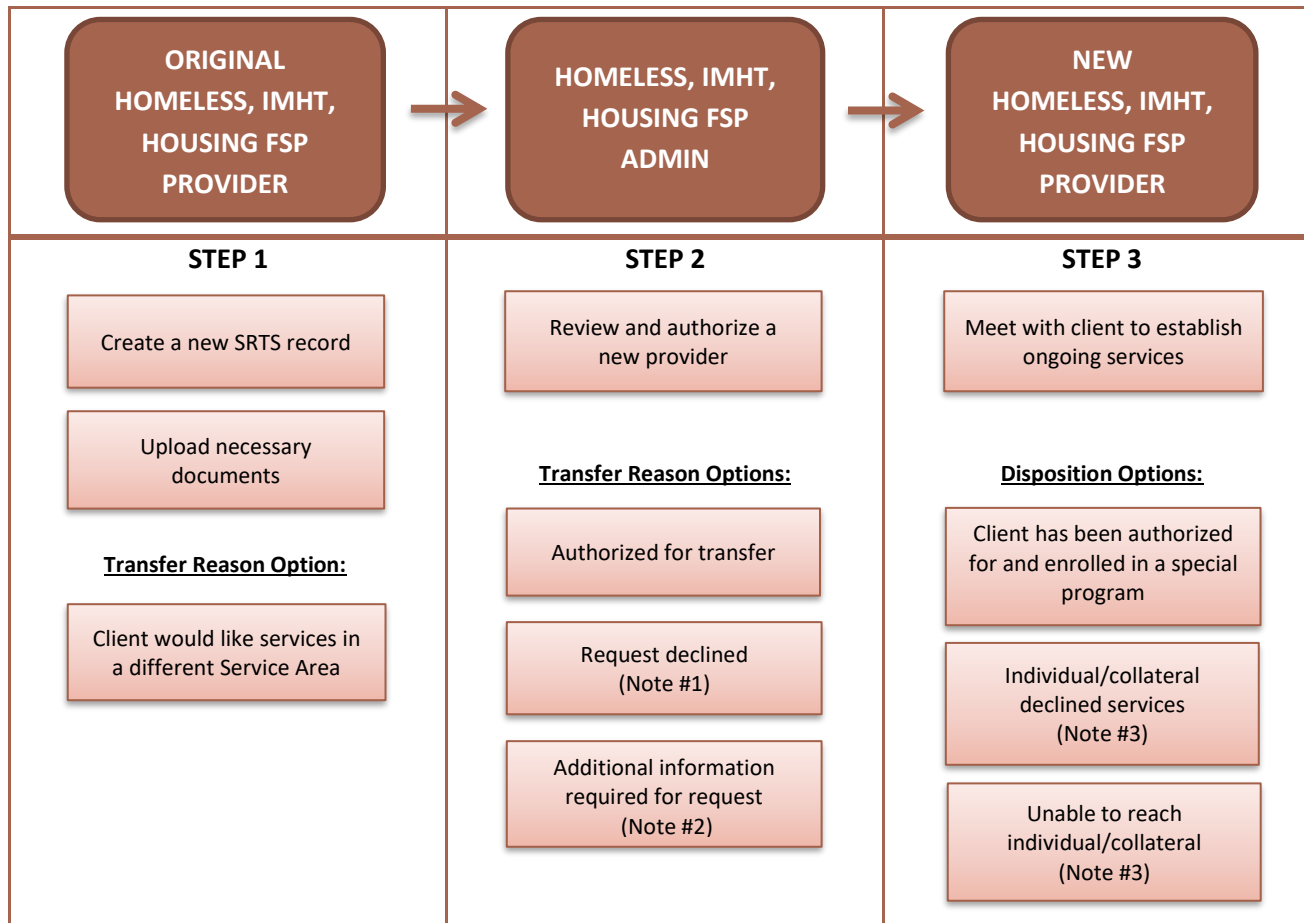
ORIGINAL HOMELESS, IMHT, HOUSING FSP PROVIDER

HOMELESS, IMHT, HOUSING FSP ADMIN

NEW HOMELESS, IMHT, HOUSING FSP PROVIDER

STEP 1

Create a new SRTS record

Upload necessary documents

Transfer Reason Option:

Client would like services in a different Service Area

STEP 2

Review and authorize a new provider

Transfer Reason Options:

Authorized for transfer

Request declined (Note #1)

Additional information required for request (Note #2)

STEP 3

Meet with client to establish ongoing services

Disposition Options:

Client has been authorized for and enrolled in a special program

Individual/collateral declined services (Note #3)

Unable to reach individual/collateral (Note #3)